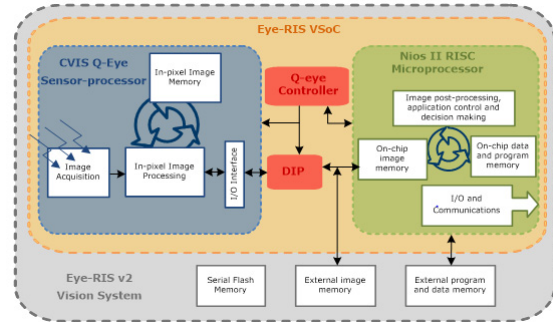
Eye-RIS VSoC

CVIS Q-Eye Sensor-processor

In-pixel Image Memory

Image Acquisition

In-pixel Image Processing

I/O Interface

Q-eye Controller

DIP

Nios II RISC Microprocessor

Image post-processing, application control and decision making

On-chip image memory

On-chip data and program memory

I/O and Communications

Eye-RIS v2 Vision System

Serial Flash Memory

External image memory

External program and data memory